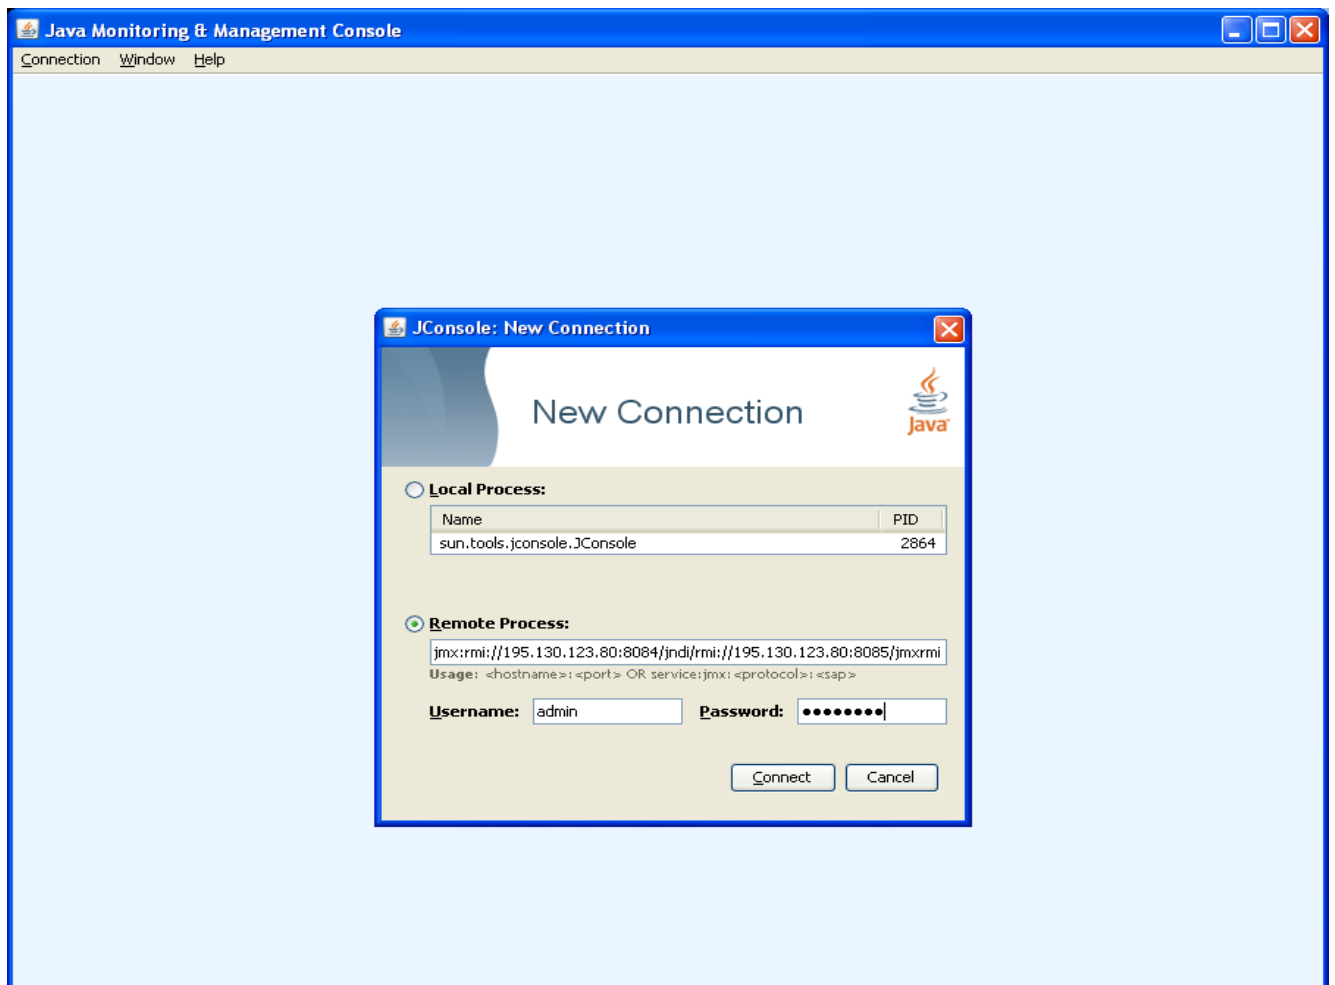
Java Monitoring & Management Console

Connection Window Help

JConsole: New Connection

New Connection

Java

Local Process:

| Name | PID |
|---|---|
| sun.tools.jconsole.JConsole | 2864 |

Remote Process:

jmx:rmi://195.130.123.80:8084/jndi/rmi://195.130.123.80:8085/jmxrmi

Usage: <hostname>:<port> OR service:jmx:<protocol>:<sap>

Username: admin Password: ••••••••

Connect Cancel